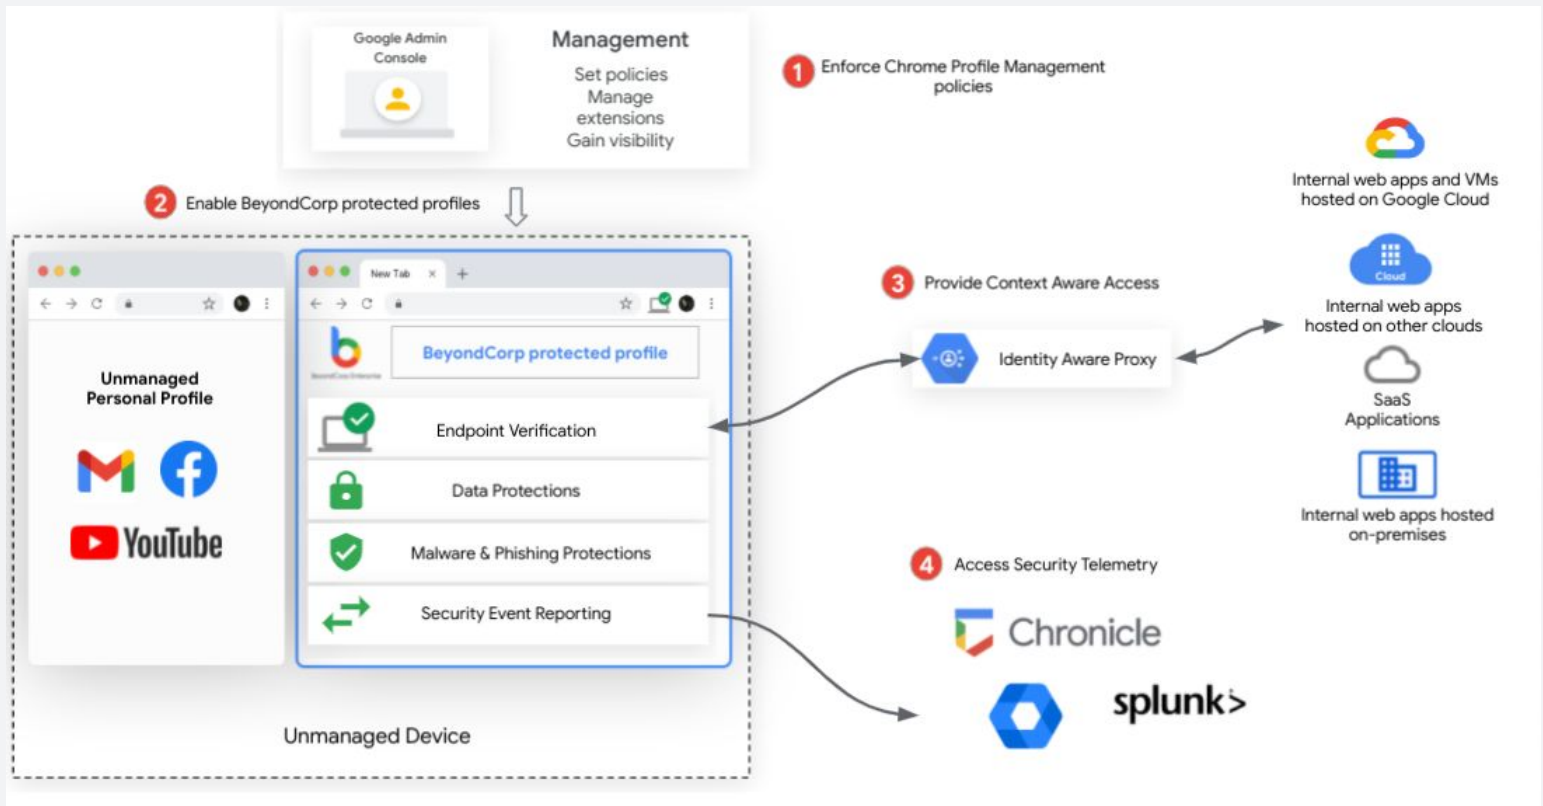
Google Admin Console

Management
Set policies
Manage extensions
Gain visibility

1 Enforce Chrome Profile Management policies

2 Enable BeyondCorp protected profiles

Unmanaged Personal Profile

YouTube

New Tab

BeyondCorp Enterprise

BeyondCorp protected profile

Endpoint Verification

Data Protections

Malware & Phishing Protections

Security Event Reporting

Unmanaged Device

3 Provide Context Aware Access

Identity Aware Proxy

Internal web apps and VMs hosted on Google Cloud

Cloud

Internal web apps hosted on other clouds

SaaS Applications

Internal web apps hosted on-premises

4 Access Security Telemetry

Chronicle

splunk>